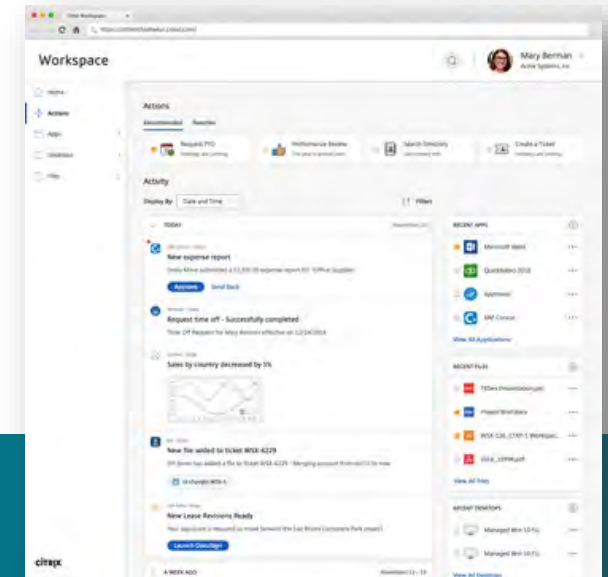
Workspace

Mary Berman
Acme Systems, Inc.

Home
Actions
Apps
Desktops
Files

Actions
Recommended Favorites

Request PTO
Performance Review
Search Directory
Create a Ticket

Activity
Display By Date and Time
Filters

TODAY

New expense report
Emily Morse submitted a $1,500.00 expense report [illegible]
Approve Send Back

Request time off - Successfully completed
Time Off Request for Mary Berman effective on 12/24/2018

Sales by country decreased by 5%

New file added to ticket WSX-6229
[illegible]

New Lease Revisions Ready
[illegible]
Launch DocuSign

A WEEK AGO

RECENT APPS
Microsoft Word
Quickbooks 2018
Approvals
SAP Concur
View All Applications

RECENT FILES
TEDxx Presentation.ppt
Project Brief.docx
WSX-126_CTXP-1 Workspac...
2018_10PPR.pdf
View All Files

RECENT DESKTOPS
Managed Win 10 FG
Managed Win 10 FG
View All Desktops

citrix